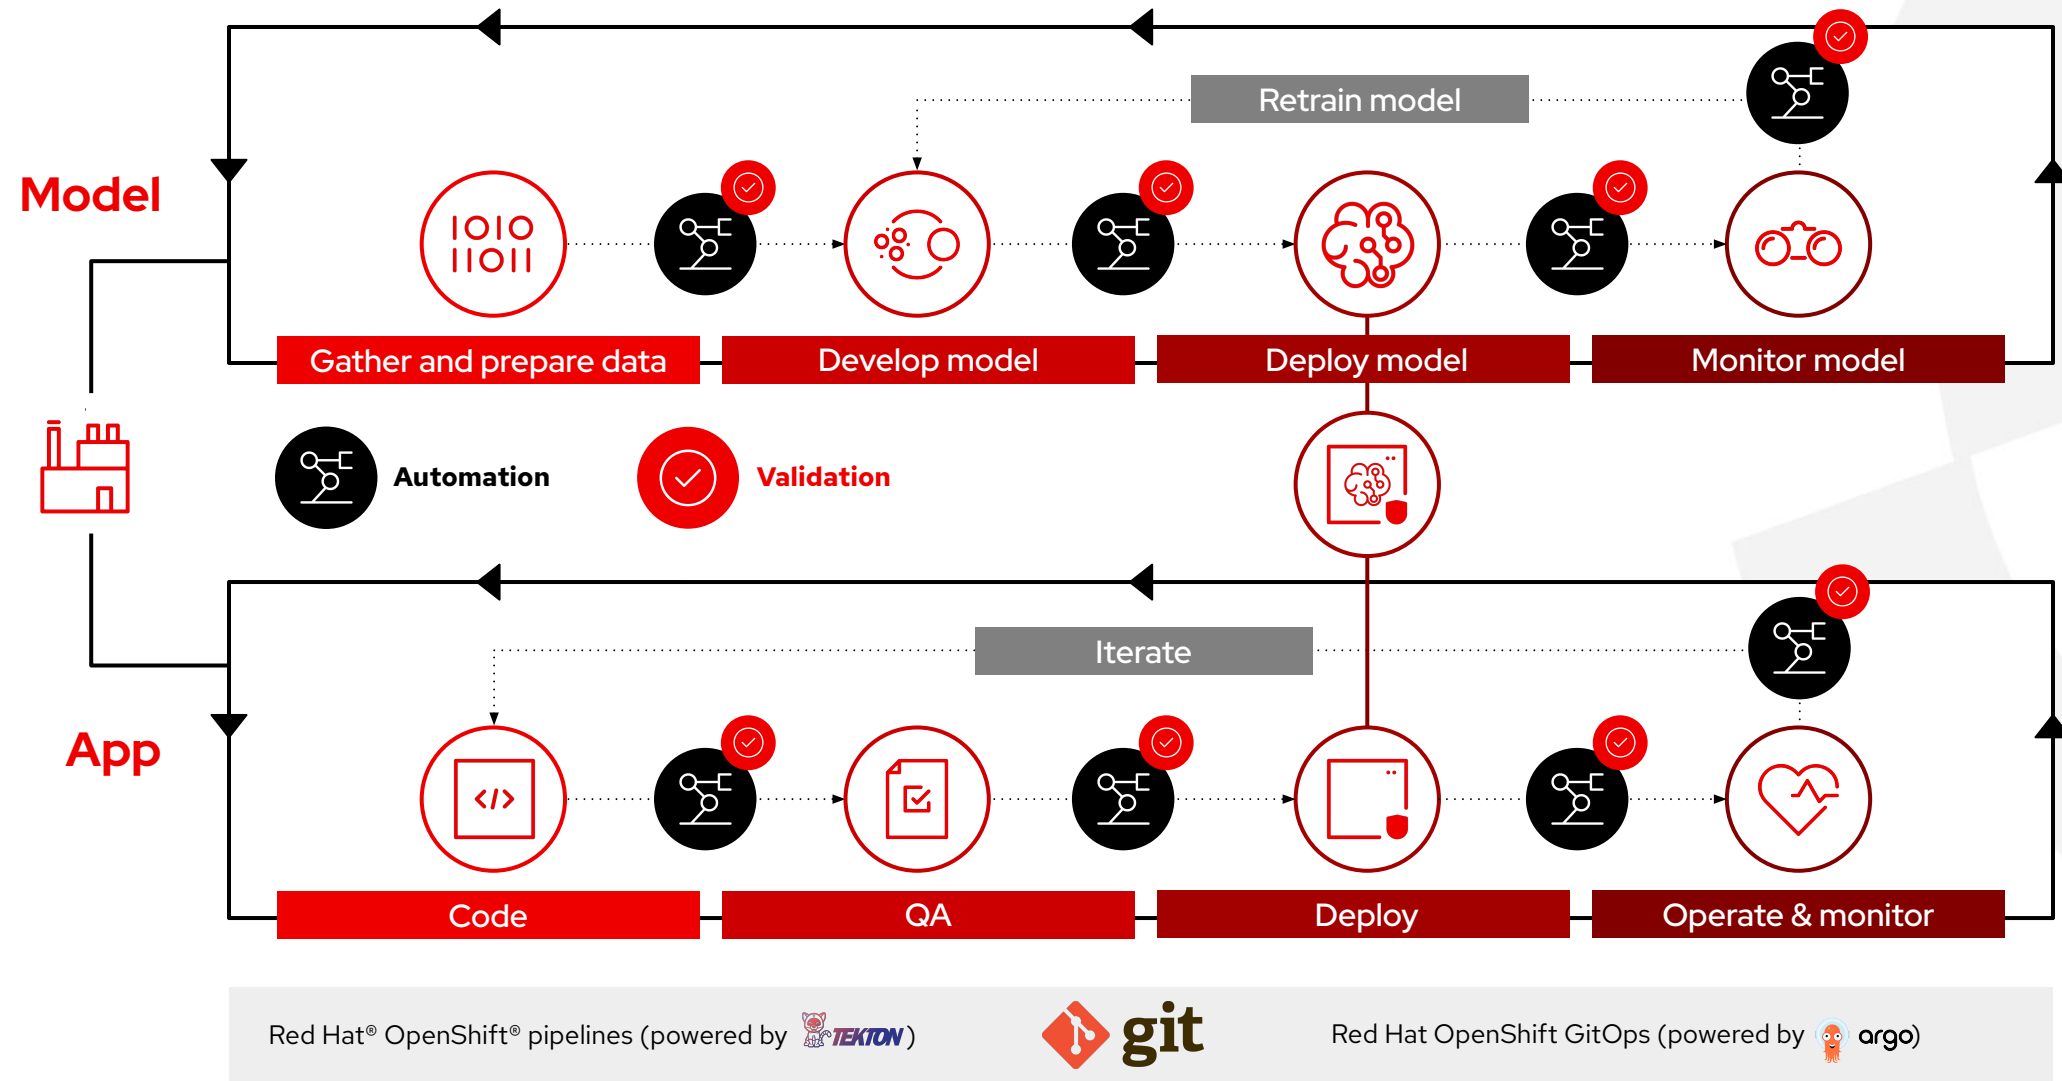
Model

Retrain model

1010
11011

Gather and prepare data

Develop model

Deploy model

Monitor model

Automation

Validation

App

Iterate

Code

QA

Deploy

Operate & monitor

Red Hat® OpenShift® pipelines (powered by TEKTON)

git

Red Hat OpenShift GitOps (powered by argo)